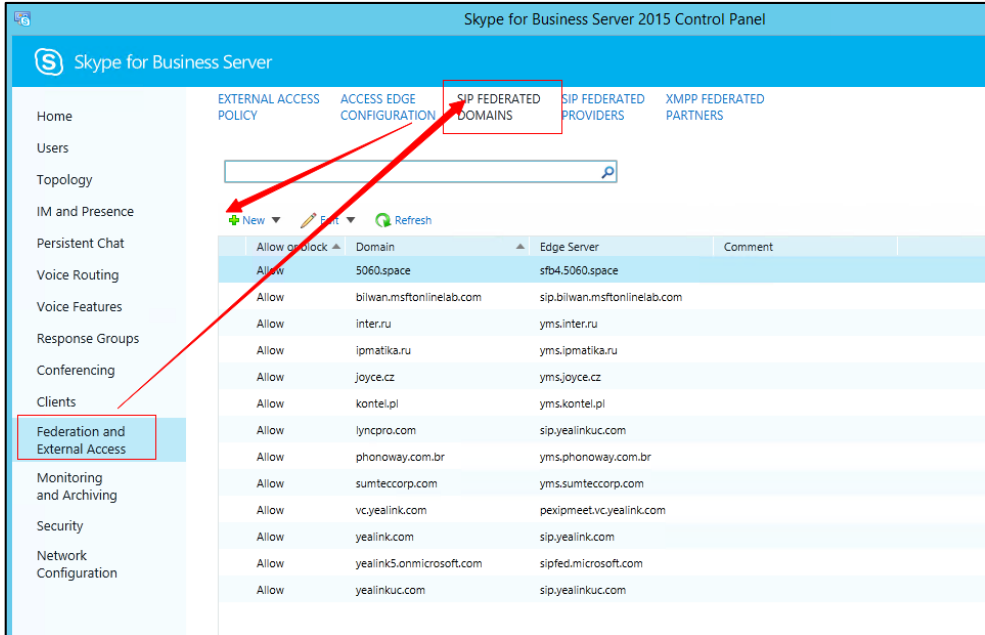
Skype for Business Server 2015 Control Panel

Skype for Business Server

Home
Users
Topology
IM and Presence
Persistent Chat
Voice Routing
Voice Features
Response Groups
Conferencing
Clients
Federation and External Access
Monitoring and Archiving
Security
Network Configuration

EXTERNAL ACCESS POLICY
ACCESS EDGE CONFIGURATION
SIP FEDERATED DOMAINS
SIP FEDERATED PROVIDERS
XMPP FEDERATED PARTNERS

New
Edit
Refresh

| Allow or block | Domain | Edge Server | Comment |
|---|---|---|---|
| Allow | 5060.space | sfb4.5060.space | |
| Allow | bilwan.msftonlinelab.com | sip.bilwan.msftonlinelab.com | |
| Allow | inter.ru | yms.inter.ru | |
| Allow | ipmatika.ru | yms.ipmatika.ru | |
| Allow | joyce.cz | yms.joyce.cz | |
| Allow | kontel.pl | yms.kontel.pl | |
| Allow | lyncpro.com | sip.yealinkuc.com | |
| Allow | phonoway.com.br | yms.phonoway.com.br | |
| Allow | sumteccorp.com | yms.sumteccorp.com | |
| Allow | vc.yealink.com | pexipmeet.vc.yealink.com | |
| Allow | yealink.com | sip.yealink.com | |
| Allow | yealink5.onmicrosoft.com | sipfed.microsoft.com | |
| Allow | yealinkuc.com | sip.yealinkuc.com | |